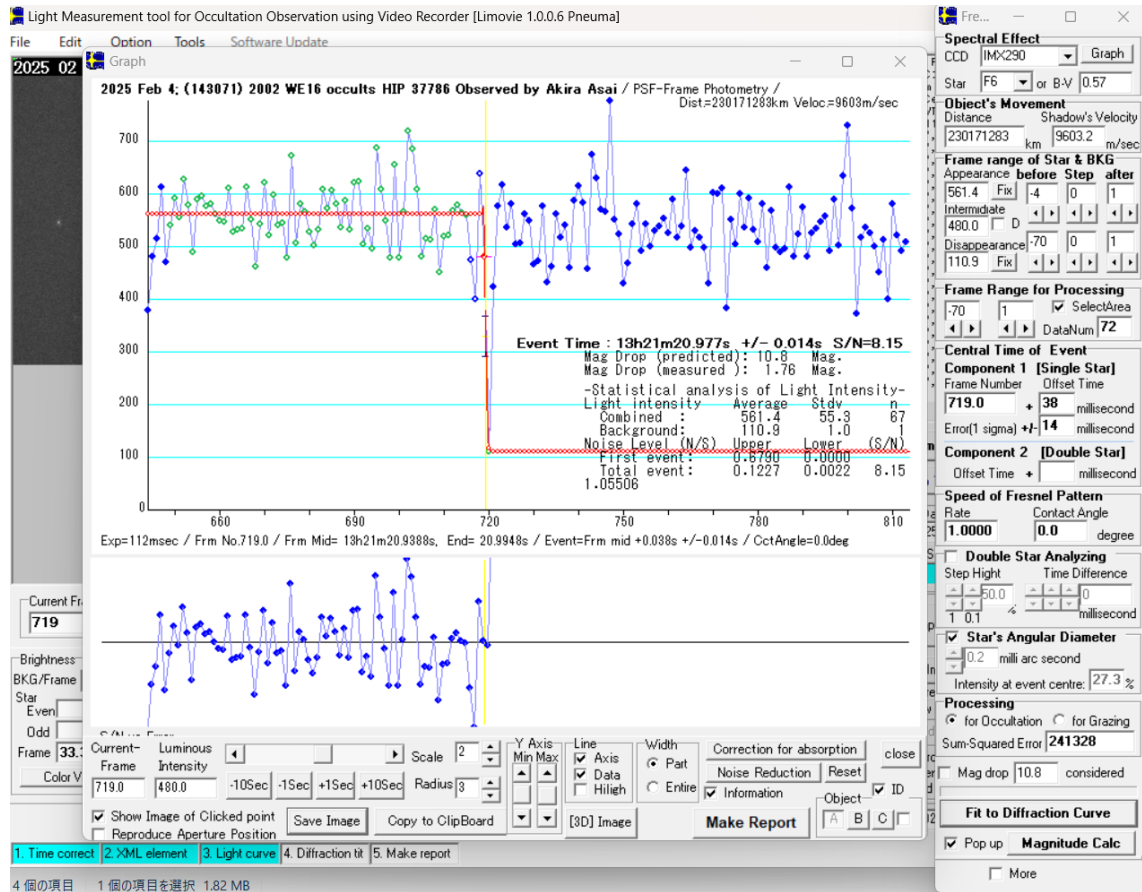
Light Measurement tool for Occultation Observation using Video Recorder [Limovie 1.0.0.6 Pneuma]

File Edit Option Tools Software Update

2025 02

Graph

2025 Feb 4; (143071) 2002 WE16 occults HIP 37786 Observed by Akira Asai / PSF-Frame Photometry / Dist=230171283km Veloc=9603m/sec

700
600
500
400
300
200
100
0

Event Time : 13h21m20.977s +/- 0.014s S/N=8.15
Mag Drop (predicted): 10.8 Mag.
Mag Drop (measured ): 1.76 Mag.
-Statistical analysis of Light Intensity-

| Light intensity | Average | Stdv | n |
|---|---|---|---|
| Combined : | 561.4 | 55.3 | 67 |
| Background: | 110.9 | 1.0 | 1 |
| Noise Level (N/S) | Upper | Lower | (S/N) |
| First event: | 0.6790 | 0.0000 | |
| Total event: | 0.1227 | 0.0022 | 8.15 |

1.05506

660 690 720 750 780 810

Exp=112msec / Frm No.719.0 / Frm Mid= 13h21m20.9388s, End= 20.9948s / Event=Frm mid +0.038s +/-0.014s / CctAngle=0.0deg

S/N ... Error

Current Fr
719

Brightness
BKG/Frame
Star
Even
Odd
Frame 33.
Color V

Current-Frame 719.0
Luminous Intensity 480.0
-10Sec -1Sec +1Sec +10Sec
Scale 2
Radius 3
Y Axis Min Max
Line
Axis
Data
Hiligh
Width
Part
Entire
Correction for absorption
Noise Reduction
Reset
close
Information
ID
Object
A B C
Show Image of Clicked point
Reproduce Aperture Position
Save Image
Copy to ClipBoard
[3D] Image
Make Report

1. Time correct 2. XML element 3. Light curve 4. Diffraction fit 5. Make report

4 個の項目 1 個の項目を選択 1.82 MB

Fre...

Spectral Effect
CCD IMX290 Graph
Star F6 or B-V 0.57
Object's Movement
Distance Shadow's Velocity
230171283 km 9603.2 m/sec
Frame range of Star & BKG
Appearance before Step after
561.4 Fix -4 0 1
Intermidiate
480.0 D
Disappearance -70 0 1
110.9 Fix
Frame Range for Processing
-70 1 SelectArea
DataNum 72
Central Time of Event
Component 1 [Single Star]
Frame Number Offset Time
719.0 + 38 millisecond
Error(1 sigma) +/- 14 millisecond
Component 2 [Double Star]
Offset Time + millisecond
Speed of Fresnel Pattern
Rate Contact Angle
1.0000 0.0 degree
Double Star Analyzing
Step Hight Time Difference
50.0 0
1 0.1 millisecond
Star's Angular Diameter
0.2 milli arc second
Intensity at event centre: 27.3 %
Processing
for Occultation for Grazing
Sum-Squared Error 241328
Mag drop 10.8 considered
Fit to Diffraction Curve
Pop up Magnitude Calc
More